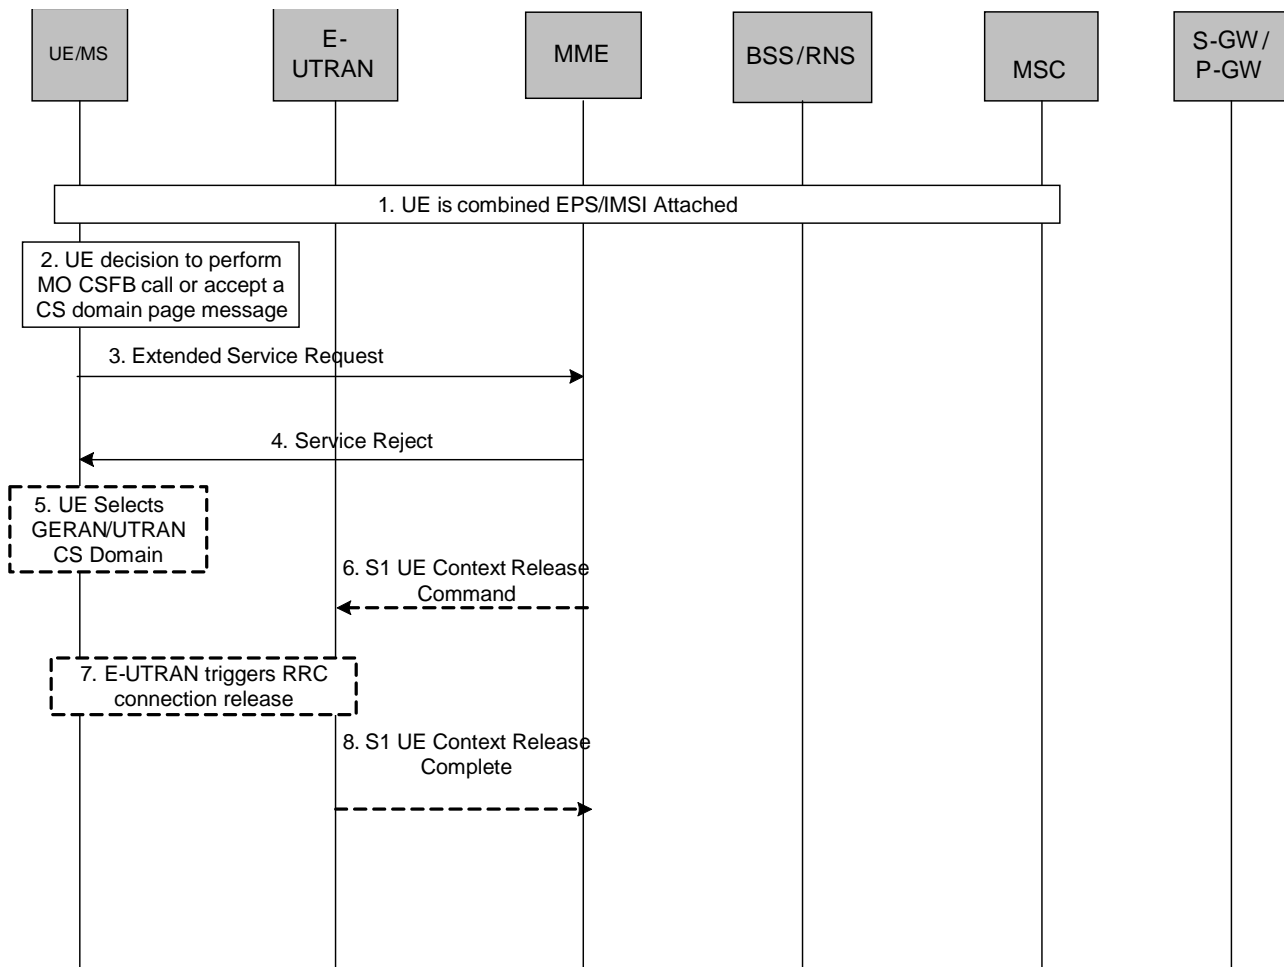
UE/MS

E-UTRAN

MME

BSS/RNS

MSC

S-GW / P-GW

1. UE is combined EPS/IMSI Attached

2. UE decision to perform MO CSFB call or accept a CS domain page message

3. Extended Service Request

4. Service Reject

5. UE Selects GERAN/UTRAN CS Domain

6. S1 UE Context Release Command

7. E-UTRAN triggers RRC connection release

8. S1 UE Context Release Complete